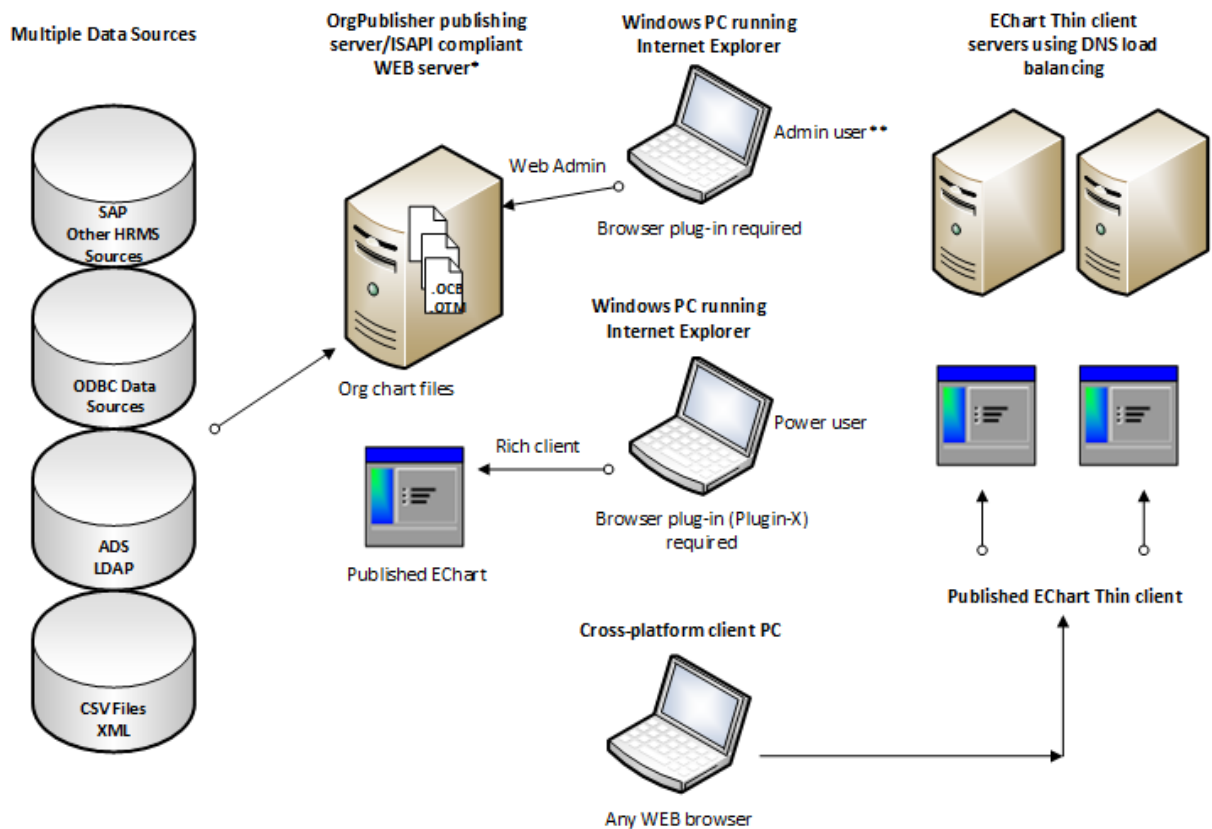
Multiple Data Sources

SAP
Other HRMS
Sources

ODBC Data
Sources

ADS
LDAP

CSV Files
XML

OrgPublisher publishing server/ISAPI compliant WEB server*

.OCB
.OTM

Org chart files

Web Admin

Windows PC running Internet Explorer

Admin user**

Browser plug-in required

Windows PC running Internet Explorer

Power user

Rich client

Browser plug-in (Plugin-X) required

Published EChart

Cross-platform client PC

Any WEB browser

EChart Thin client servers using DNS load balancing

Published EChart Thin client